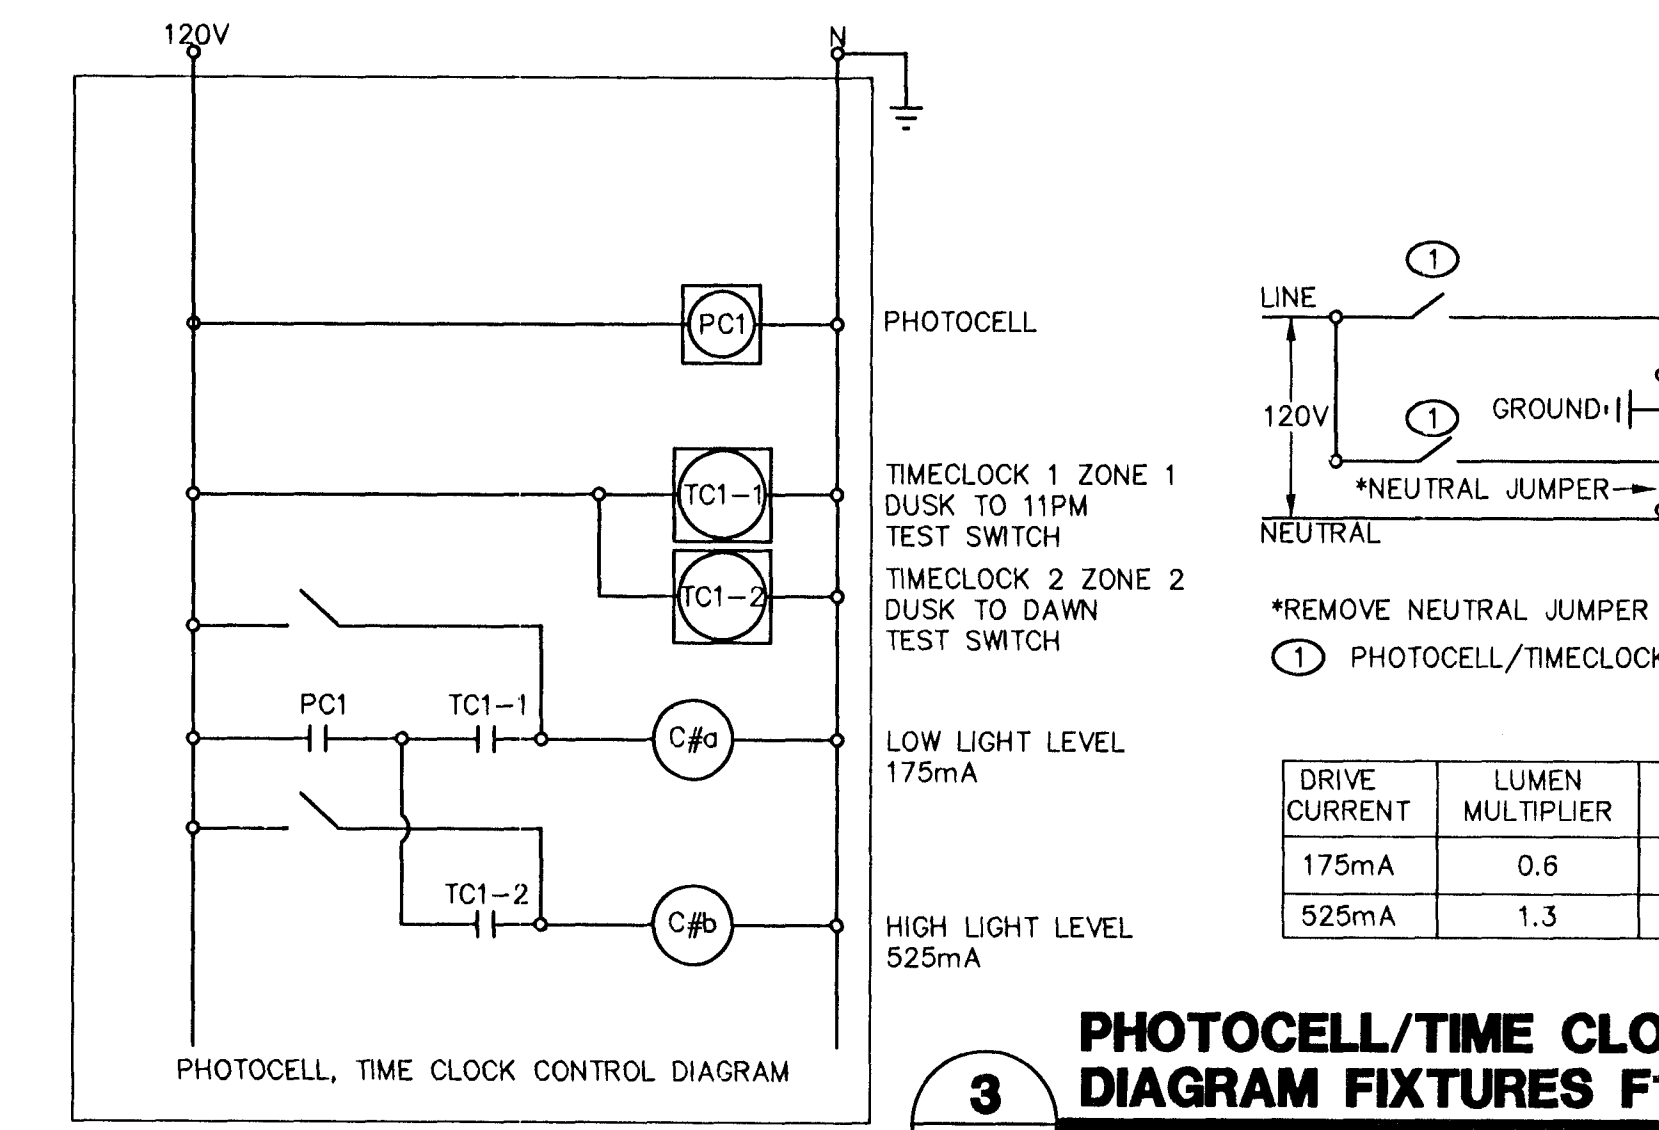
120V

N

PC1

PHOTOCELL

TC1–1

TIMECLOCK 1 ZONE 1
DUSK TO 11PM
TEST SWITCH

TC1–2

TIMECLOCK 2 ZONE 2
DUSK TO DAWN
TEST SWITCH

PC1

TC1–1

C#a

LOW LIGHT LEVEL
175mA

TC1–2

C#b

HIGH LIGHT LEVEL
525mA

PHOTOCELL, TIME CLOCK CONTROL DIAGRAM

1

LINE

120V

1

GROUND

*NEUTRAL JUMPER

NEUTRAL

*REMOVE NEUTRAL JUMPER

1 PHOTOCELL/TIMECLOCK

| DRIVE CURRENT | LUMEN MULTIPLIER |
|---|---|
| 175mA | 0.6 |
| 525mA | 1.3 |

3

PHOTOCELL/TIME CLO
DIAGRAM FIXTURES F